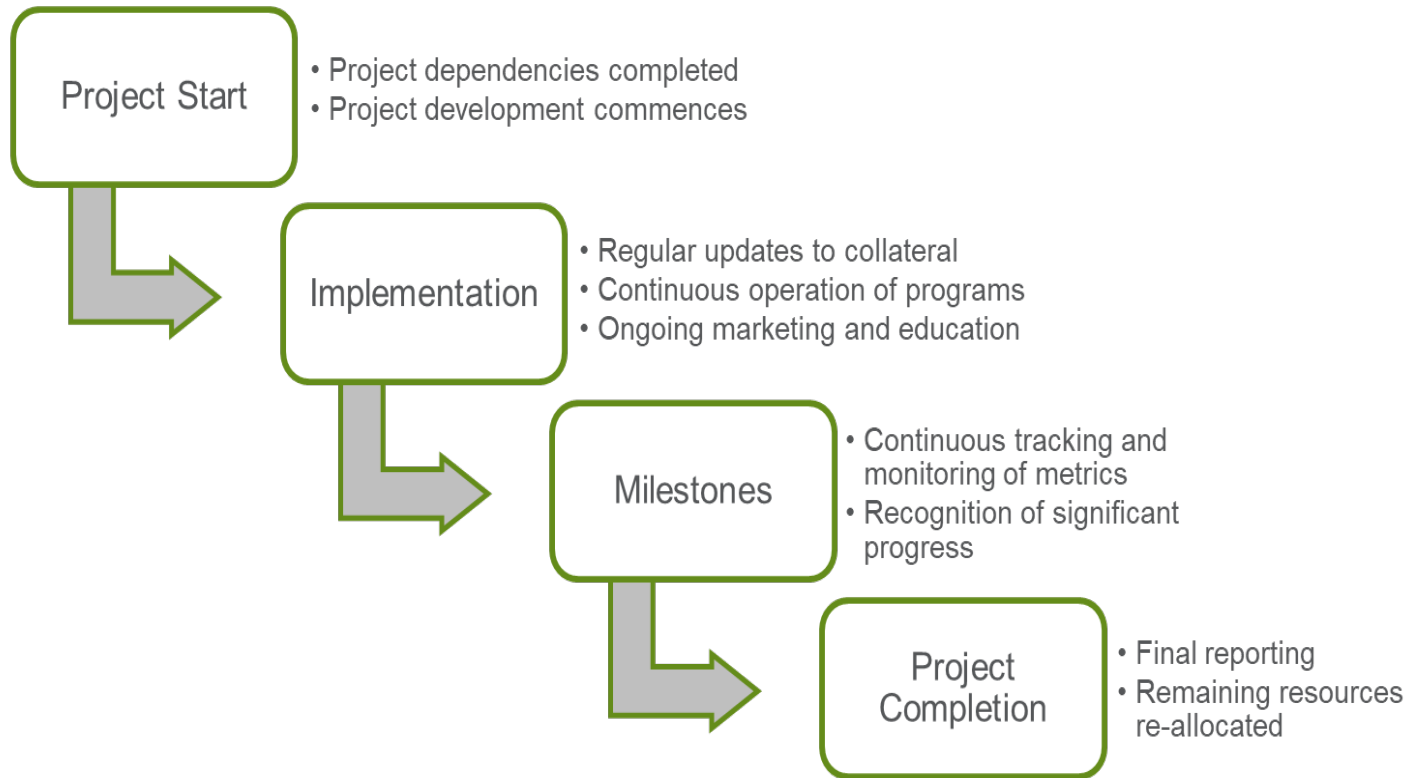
Project Start

• Project dependencies completed
• Project development commences

Implementation

• Regular updates to collateral
• Continuous operation of programs
• Ongoing marketing and education

Milestones

• Continuous tracking and monitoring of metrics
• Recognition of significant progress

Project Completion

• Final reporting
• Remaining resources re-allocated